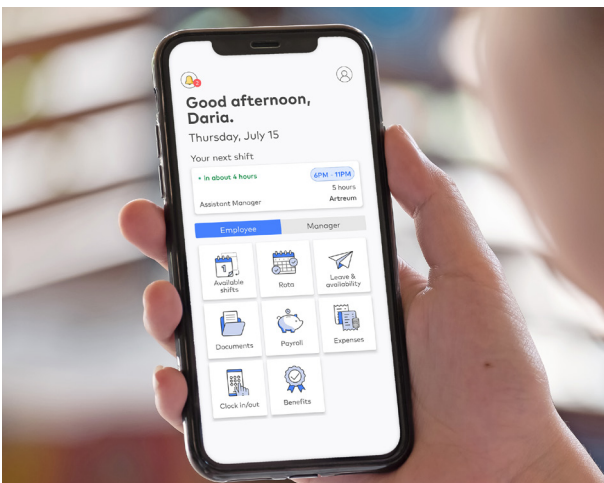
Good afternoon, Daria.

Thursday, July 15

Your next shift

• In about 4 hours

6PM - 11PM

5 hours

Assistant Manager

Artreum

Employee

Manager

Available shifts

Rota

Leave & availability

Documents

Payroll

Expenses

Clock in/out

Benefits